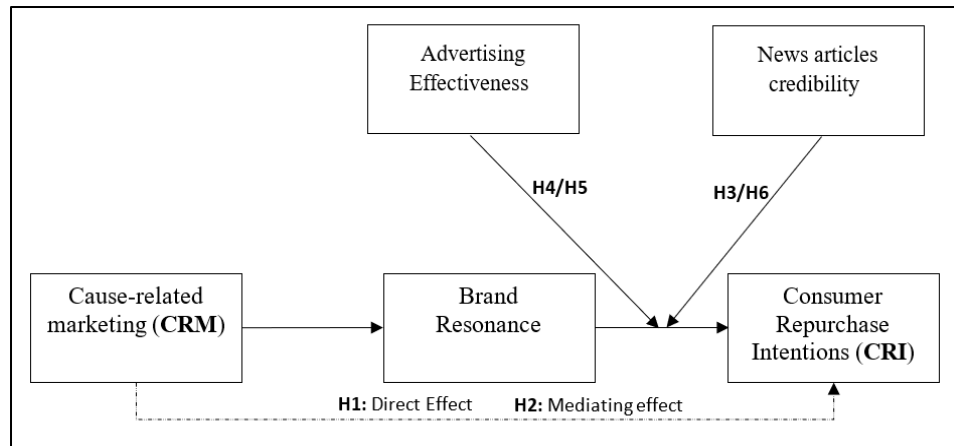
Advertising Effectiveness

News articles credibility

H4/H5

H3/H6

Cause-related marketing (**CRM**)

Brand Resonance

Consumer Repurchase Intentions (**CRI**)

**H1:** Direct Effect

**H2:** Mediating effect